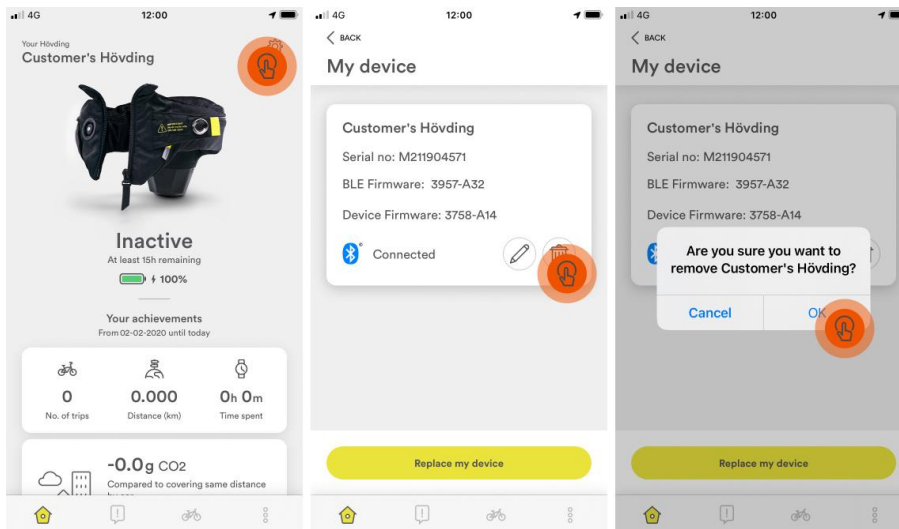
4G 12:00

Your Hövding
Customer's Hövding

Inactive
At least 15h remaining
100%

Your achievements
From 02-02-2020 until today

0
No. of trips

0.000
Distance (km)

0h 0m
Time spent

-0.0g CO2
Compared to covering same distance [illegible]

4G 12:00

BACK
My device

Customer's Hövding
Serial no: M211904571
BLE Firmware: 3957-A32
Device Firmware: 3758-A14
Connected

Replace my device

4G 12:00

BACK
My device

Customer's Hövding
Serial no: M211904571
BLE Firmware: 3957-A32
Device Firmware: 3758-A14

Are you sure you want to remove Customer's Hövding?
Cancel
OK

Replace my device